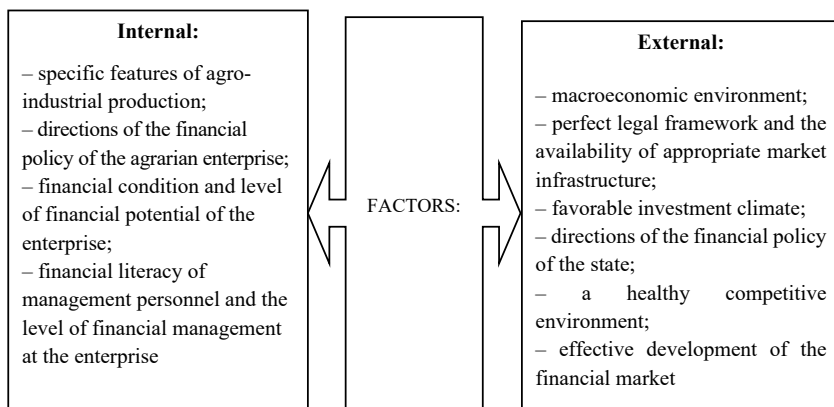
Internal:

– specific features of agro-industrial production;
– directions of the financial policy of the agrarian enterprise;
– financial condition and level of financial potential of the enterprise;
– financial literacy of management personnel and the level of financial management at the enterprise

FACTORS:

External:

– macroeconomic environment;
– perfect legal framework and the availability of appropriate market infrastructure;
– favorable investment climate;
– directions of the financial policy of the state;
– a healthy competitive environment;
– effective development of the financial market